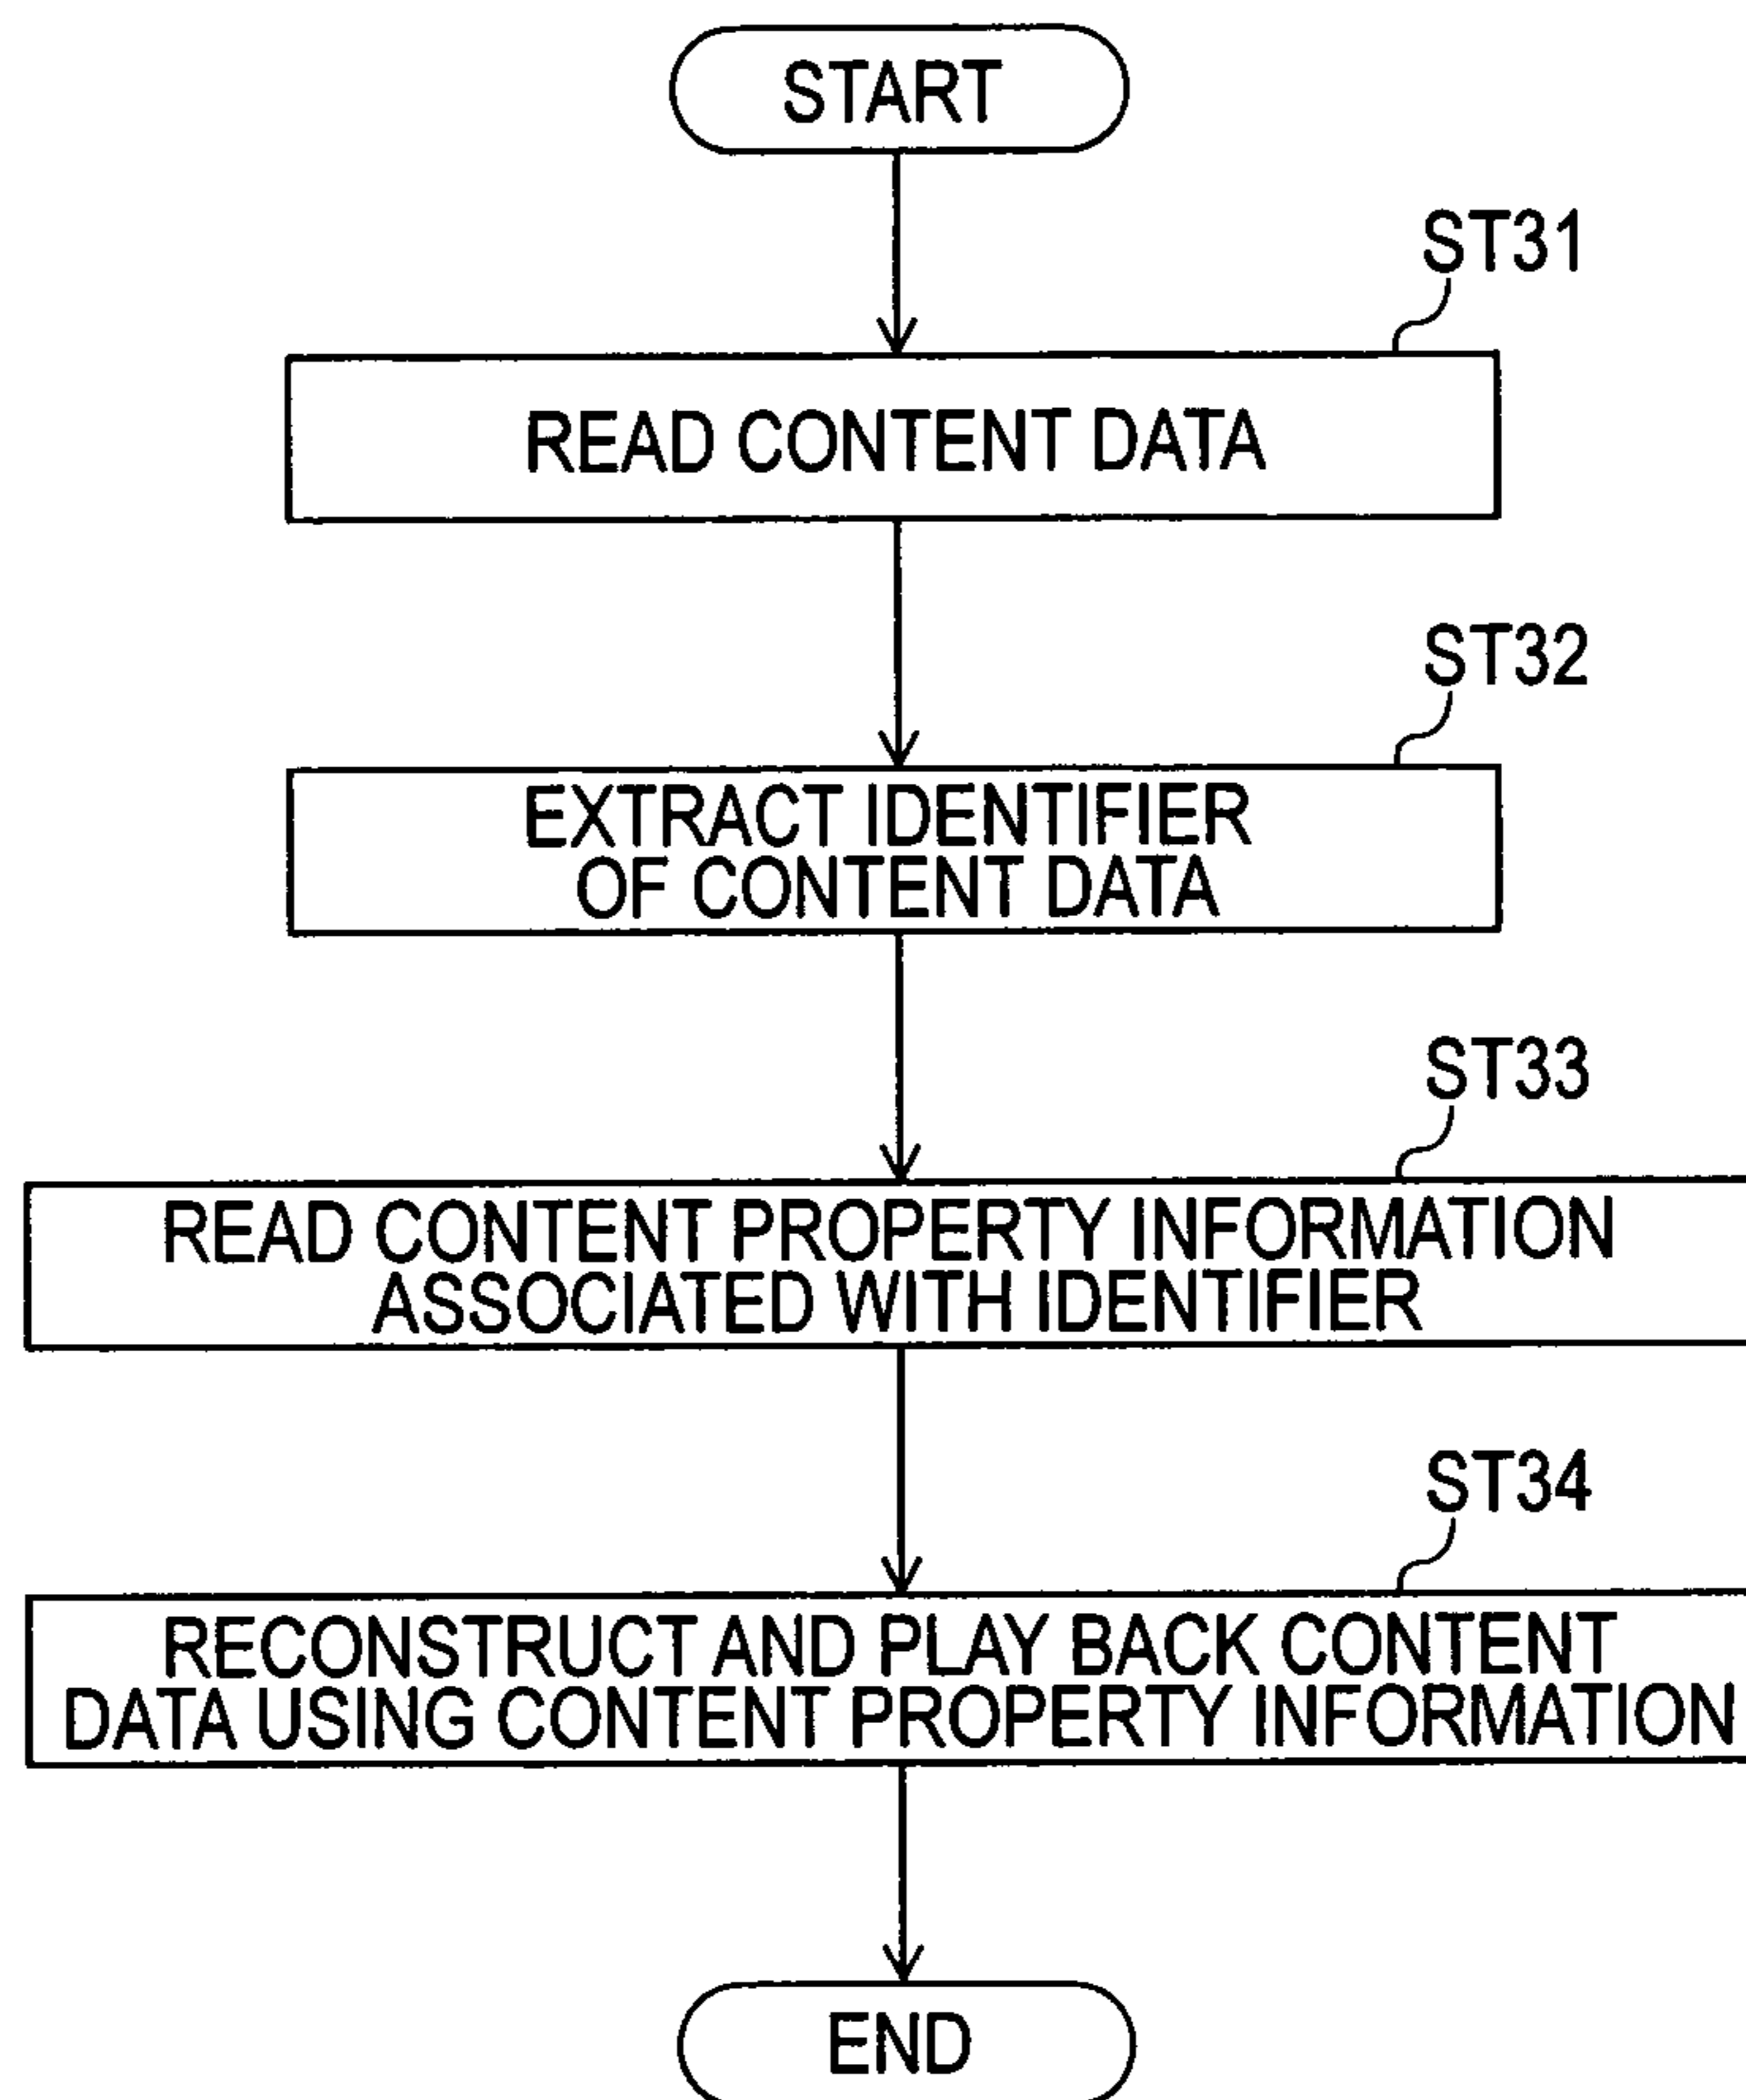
START

ST31

READ CONTENT DATA

ST32

EXTRACT IDENTIFIER OF CONTENT DATA

ST33

READ CONTENT PROPERTY INFORMATION ASSOCIATED WITH IDENTIFIER

ST34

RECONSTRUCT AND PLAY BACK CONTENT DATA USING CONTENT PROPERTY INFORMATION

END